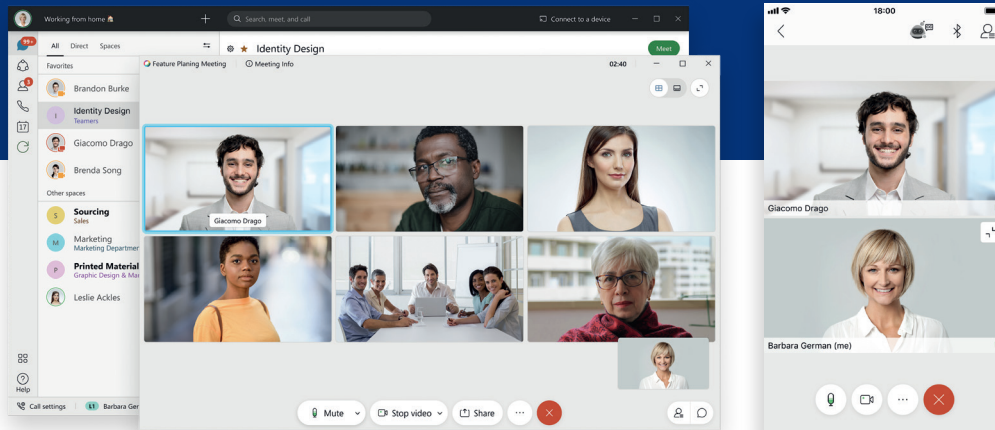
Working from home 🏠

Search, meet, and call

Connect to a device

99+

All Direct Spaces

Favorites

Brandon Burke

Identity Design
Teamers

Giacomo Drago

Brenda Song

Other spaces

Sourcing
Sales

Marketing
Marketing Departmer

Printed Material
Graphic Design & Ma

Leslie Ackles

Help

Call settings

Barbara Ger

Identity Design

Meet

Feature Planing Meeting

Meeting Info

02:40

Giacomo Drago

Mute

Stop video

Share

18:00

Giacomo Drago

Barbara German (me)